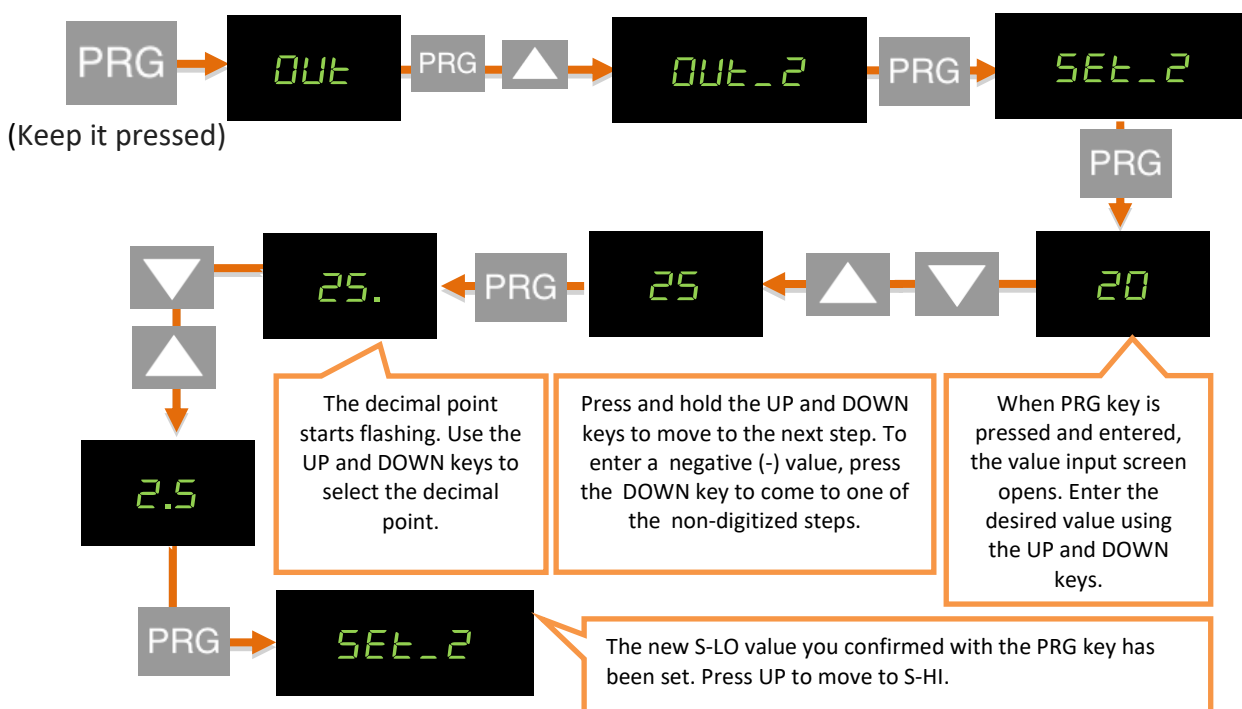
PRG

OUt

PRG

OUt_2

PRG

SEt_2

(Keep it pressed)

PRG

20

25

PRG

25.

2.5

When PRG key is pressed and entered, the value input screen opens. Enter the desired value using the UP and DOWN keys.

Press and hold the UP and DOWN keys to move to the next step. To enter a negative (-) value, press the DOWN key to come to one of the non-digitized steps.

The decimal point starts flashing. Use the UP and DOWN keys to select the decimal point.

PRG

SEt_2

The new S-LO value you confirmed with the PRG key has been set. Press UP to move to S-HI.